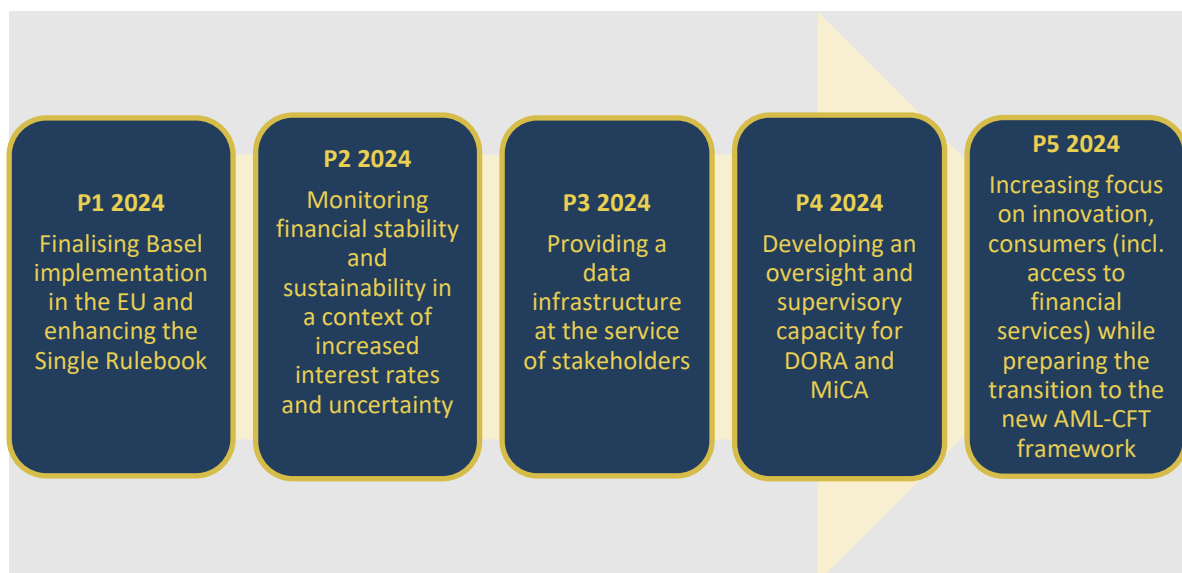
P1 2024
Finalising Basel implementation in the EU and enhancing the Single Rulebook

P2 2024
Monitoring financial stability and sustainability in a context of increased interest rates and uncertainty

P3 2024
Providing a data infrastructure at the service of stakeholders

P4 2024
Developing an oversight and supervisory capacity for DORA and MiCA

P5 2024
Increasing focus on innovation, consumers (incl. access to financial services) while preparing the transition to the new AML-CFT framework